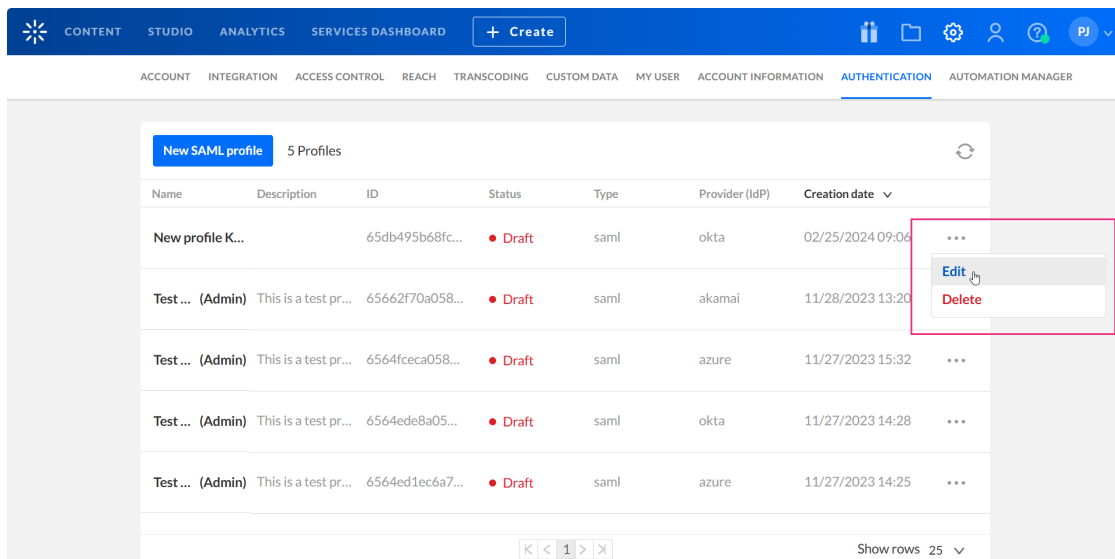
CONTENT STUDIO ANALYTICS SERVICES DASHBOARD + Create PJ

ACCOUNT INTEGRATION ACCESS CONTROL REACH TRANSCODING CUSTOM DATA MY USER ACCOUNT INFORMATION AUTHENTICATION AUTOMATION MANAGER

New SAML profile 5 Profiles

| Name | Description | ID | Status | Type | Provider (IdP) | Creation date | |
|---|---|---|---|---|---|---|---|
| New profile K... | | 65db495b68fc... | Draft | saml | okta | 02/25/2024 09:06 | ... |
| Test ... (Admin) | This is a test pr... | 65662f70a058... | Draft | saml | akamai | 11/28/2023 13:20 | |
| Test ... (Admin) | This is a test pr... | 6564fceca058... | Draft | saml | azure | 11/27/2023 15:32 | ... |
| Test ... (Admin) | This is a test pr... | 6564ede8a05... | Draft | saml | okta | 11/27/2023 14:28 | ... |
| Test ... (Admin) | This is a test pr... | 6564ed1ec6a7... | Draft | saml | azure | 11/27/2023 14:25 | ... |

Edit
Delete

1

Show rows 25